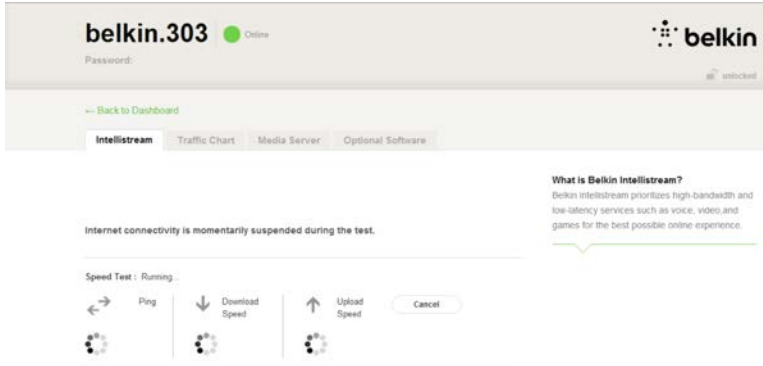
belkin.303 Online

Password:

belkin

unlocked

← Back to Dashboard

Intellistream Traffic Chart Media Server Optional Software

What is Belkin Intellistream?

Belkin Intellistream prioritizes high-bandwidth and low-latency services such as voice, video,and games for the best possible online experience.

Internet connectivity is momentarily suspended during the test.

Speed Test : Running...

Ping

Download Speed

Upload Speed

Cancel